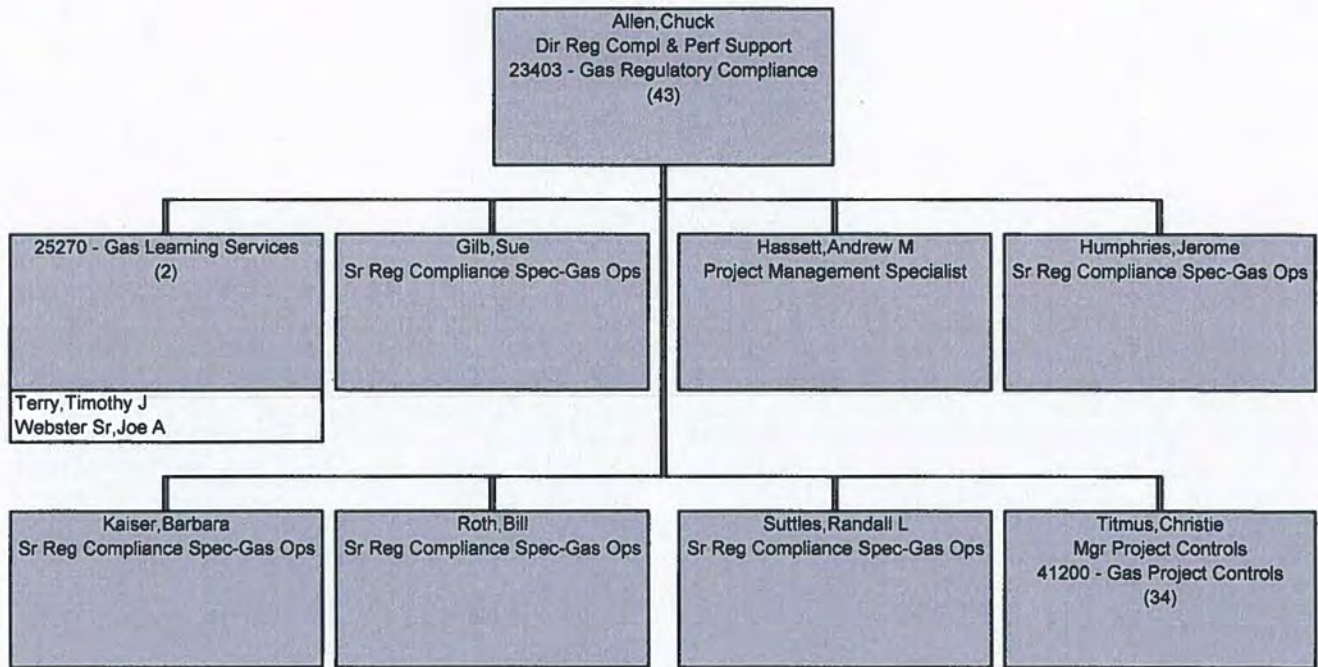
Allen,Chuck
Dir Reg Compl & Perf Support
23403 - Gas Regulatory Compliance
(43)

25270 - Gas Learning Services
(2)

Terry,Timothy J
Webster Sr,Joe A

Gilb,Sue
Sr Reg Compliance Spec-Gas Ops

Hassett,Andrew M
Project Management Specialist

Humphries,Jerome
Sr Reg Compliance Spec-Gas Ops

Kaiser,Barbara
Sr Reg Compliance Spec-Gas Ops

Roth,Bill
Sr Reg Compliance Spec-Gas Ops

Suttles,Randall L
Sr Reg Compliance Spec-Gas Ops

Titmus,Christie
Mgr Project Controls
41200 - Gas Project Controls
(34)